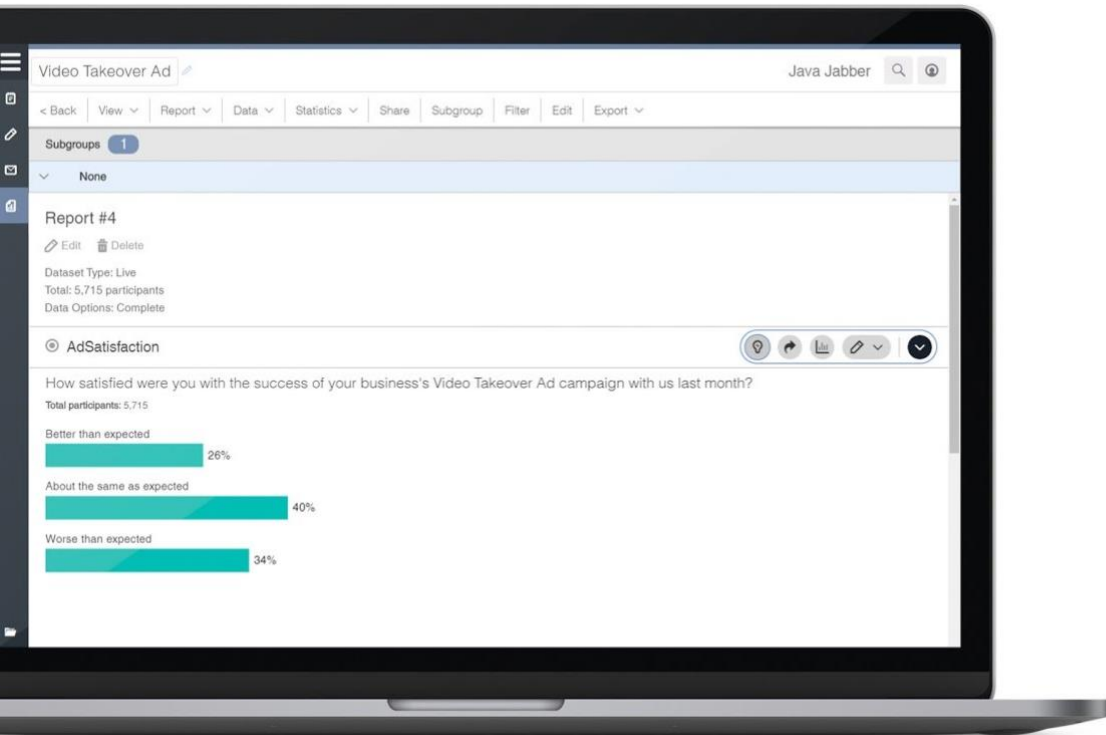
Video Takeover Ad

Java Jabber

< Back | View | Report | Data | Statistics | Share | Subgroup | Filter | Edit | Export

Subgroups 1

None

Report #4

Edit Delete

Dataset Type: Live
Total: 5,715 participants
Data Options: Complete

AdSatisfaction

How satisfied were you with the success of your business's Video Takeover Ad campaign with us last month?

Total participants: 5,715

Better than expected
26%

About the same as expected
40%

Worse than expected
34%